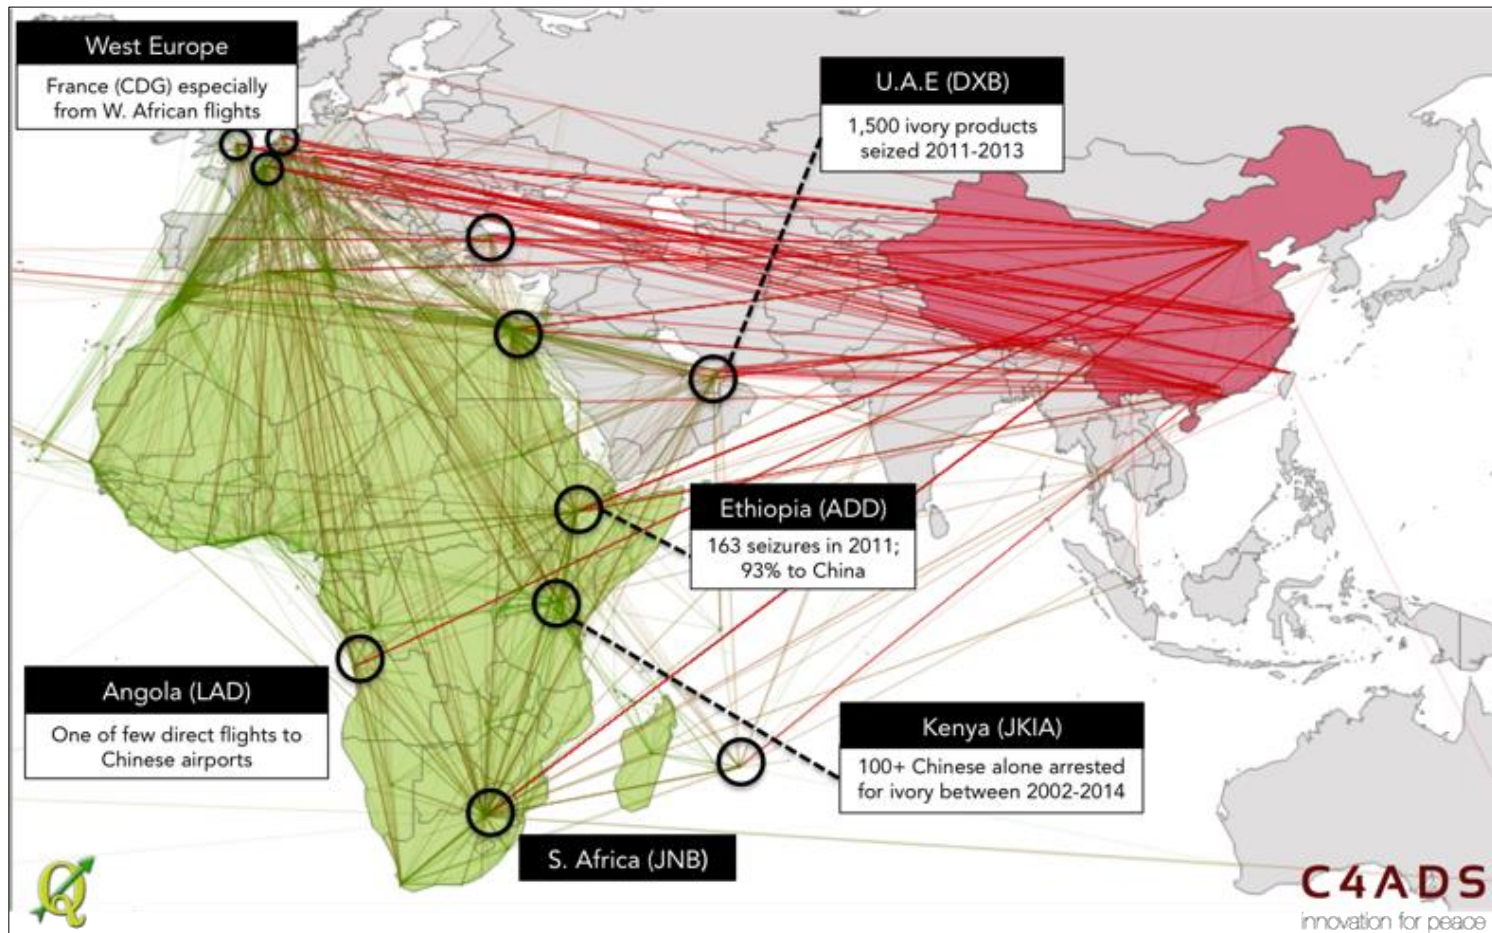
West Europe

France (CDG) especially from W. African flights

U.A.E (DXB)

1,500 ivory products seized 2011-2013

Ethiopia (ADD)

163 seizures in 2011; 93% to China

Angola (LAD)

One of few direct flights to Chinese airports

Kenya (JKIA)

100+ Chinese alone arrested for ivory between 2002-2014

S. Africa (JNB)

C4ADS

innovation for peace